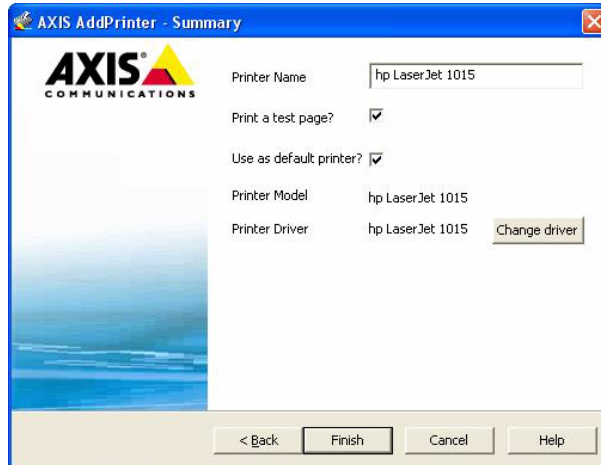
AXIS AddPrinter - Summary

AXIS
COMMUNICATIONS

Printer Name hp LaserJet 1015

Print a test page?

Use as default printer?

Printer Model hp LaserJet 1015

Printer Driver hp LaserJet 1015 Change driver

< Back Finish Cancel Help